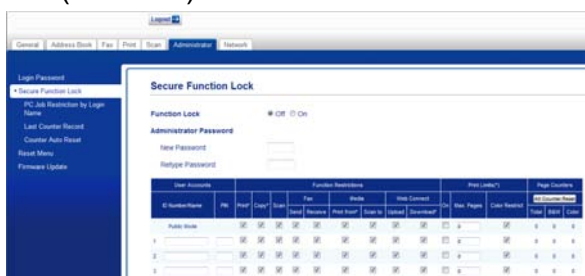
Logout

General | Address Book | Fax | Print | Scan | Administrator | Network

Login Password
• Secure Function Lock
PC Job Restriction by Login Name
Last Counter Record
Counter Auto Reset
Reset Menu
Firmware Update

Secure Function Lock

Function Lock ● Off ○ On

Administrator Password

New Password

Retype Password

| User Accounts | | Function Restrictions | | | | | | | | | Print Limits(*) | | | Page Counters | | |
|---|---|---|---|---|---|---|---|---|---|---|---|---|---|---|---|---|
| ID Number/Name | PIN | Print* | Copy* | Scan | Fax Send | Fax Receive | Media Print from* | Media Scan to | Web Connect Upload | Web Connect Download* | On | Max. Pages | Color Restrict | Total | B&W | Color |
| Public Mode | | | | | | | | | | | | | | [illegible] | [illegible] | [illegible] |
| 1 | | | | | | | | | | | | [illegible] | | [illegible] | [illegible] | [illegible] |
| 2 | | | | | | | | | | | | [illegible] | | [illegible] | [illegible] | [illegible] |
| 3 | | | | | | | | | | | | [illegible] | | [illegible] | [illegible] | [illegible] |

All Counter Reset